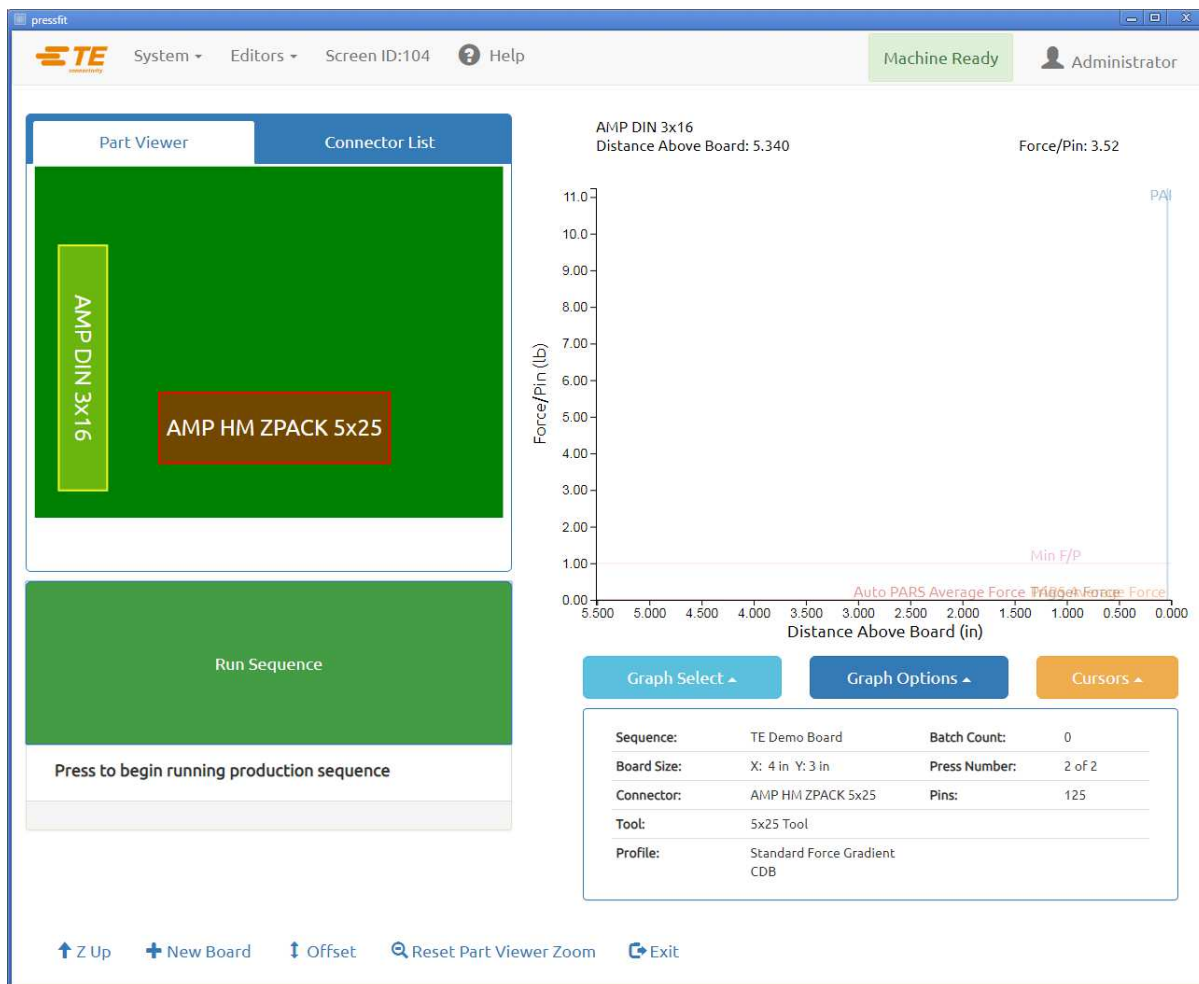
pressfit

TE connectivity System ▾ Editors ▾ Screen ID:104 Help Machine Ready Administrator

Part Viewer | Connector List

AMP DIN 3x16

AMP HM ZPACK 5x25

Run Sequence

Press to begin running production sequence

AMP DIN 3x16
Distance Above Board: 5.340

Force/Pin: 3.52

Force/Pin (lb)

11.0
10.0
9.00
8.00
7.00
6.00
5.00
4.00
3.00
2.00
1.00
0.00

PAI

Min F/P

Auto PARS Average Force Trigger Force Average Force

5.500 5.000 4.500 4.000 3.500 3.000 2.500 2.000 1.500 1.000 0.500 0.000

Distance Above Board (in)

Graph Select ▴ Graph Options ▴ Cursors ▴

| Sequence: | TE Demo Board | Batch Count: | 0 |
|---|---|---|---|
| Board Size: | X: 4 in Y: 3 in | Press Number: | 2 of 2 |
| Connector: | AMP HM ZPACK 5x25 | Pins: | 125 |
| Tool: | 5x25 Tool | | |
| Profile: | Standard Force Gradient CDB | | |

Z Up New Board Offset Reset Part Viewer Zoom Exit